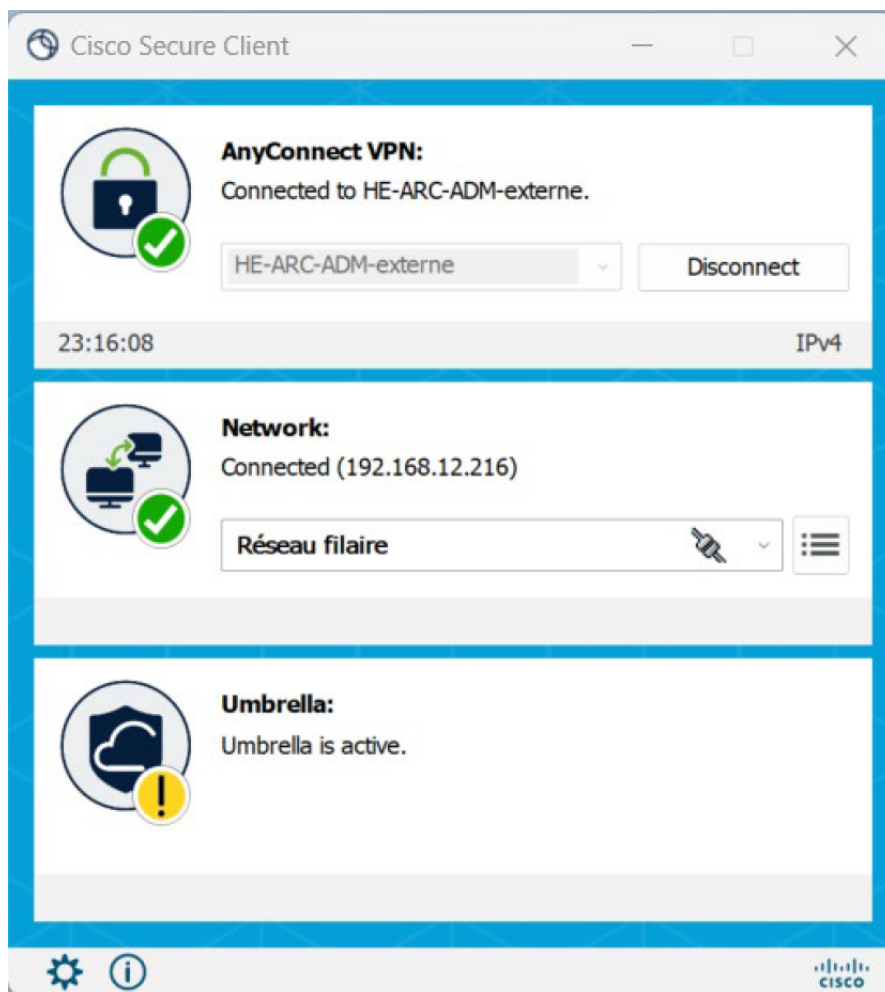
Cisco Secure Client

AnyConnect VPN:
Connected to HE-ARC-ADM-externe.

HE-ARC-ADM-externe

Disconnect

23:16:08

IPv4

Network:
Connected (192.168.12.216)

Réseau filaire

Umbrella:
Umbrella is active.

cisco